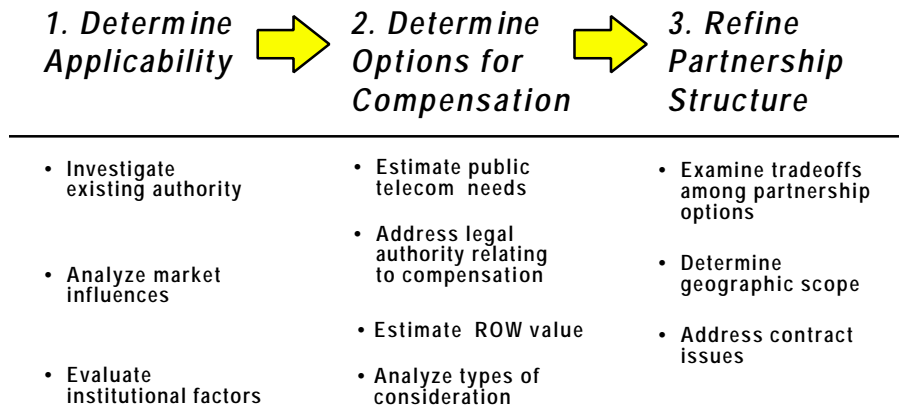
1. Determine Applicability

• Investigate existing authority

• Analyze market influences

• Evaluate institutional factors

2. Determine Options for Compensation

• Estimate public telecom needs

• Address legal authority relating to compensation

• Estimate ROW value

• Analyze types of consideration

3. Refine Partnership Structure

• Examine tradeoffs among partnership options

• Determine geographic scope

• Address contract issues